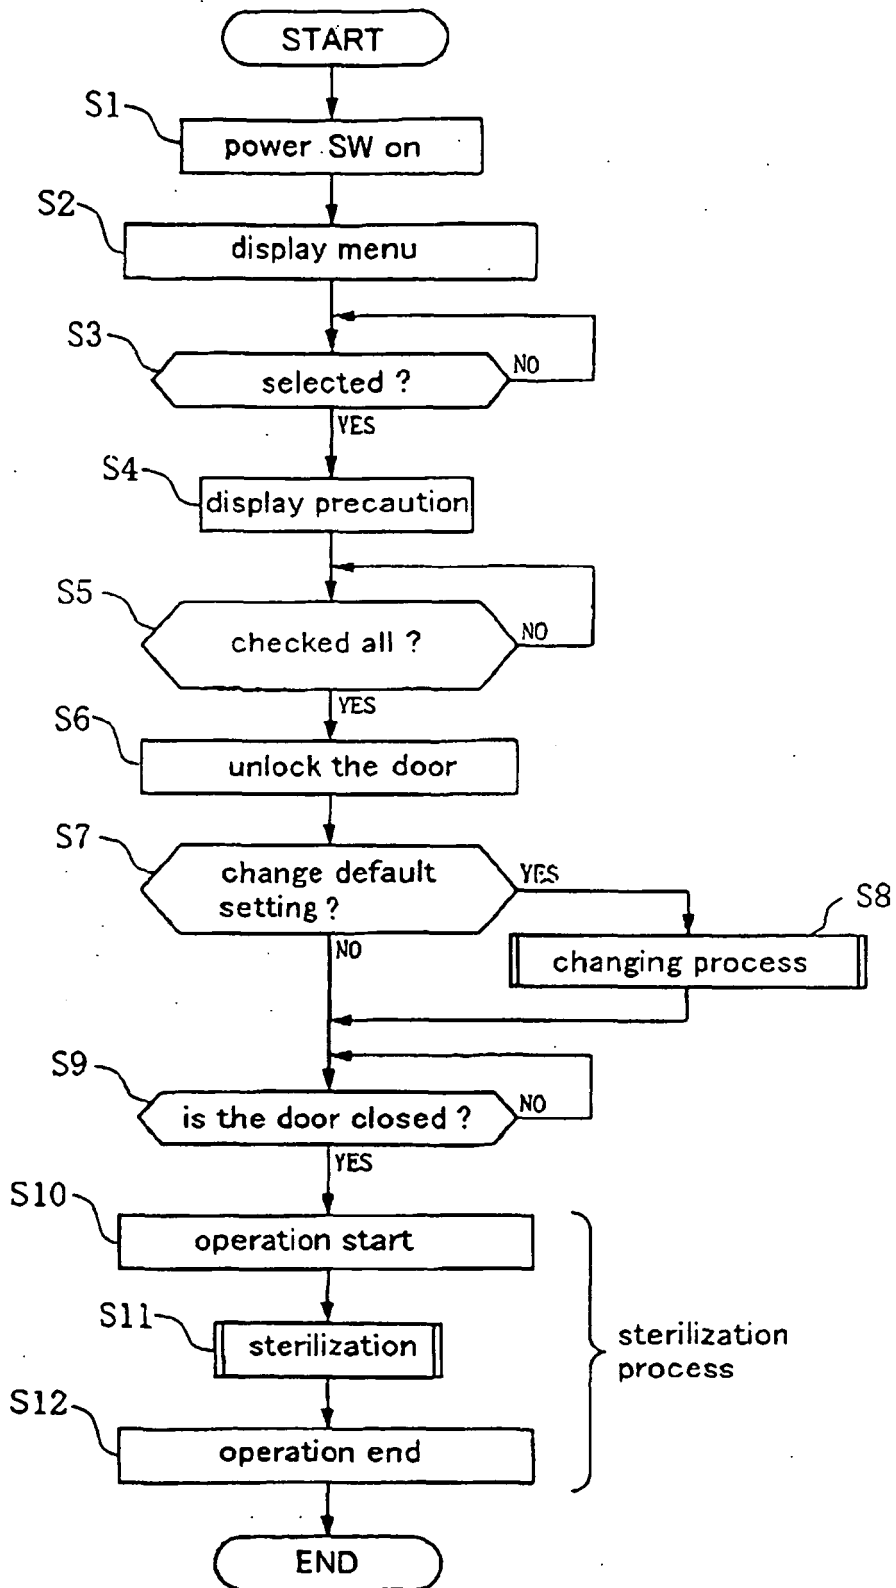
START

S1 power SW on

S2 display menu

S3 selected ? NO YES

S4 display precaution

S5 checked all ? NO YES

S6 unlock the door

S7 change default setting ? YES NO

S8 changing process

S9 is the door closed ? NO YES

S10 operation start

S11 sterilization

S12 operation end

sterilization process

END